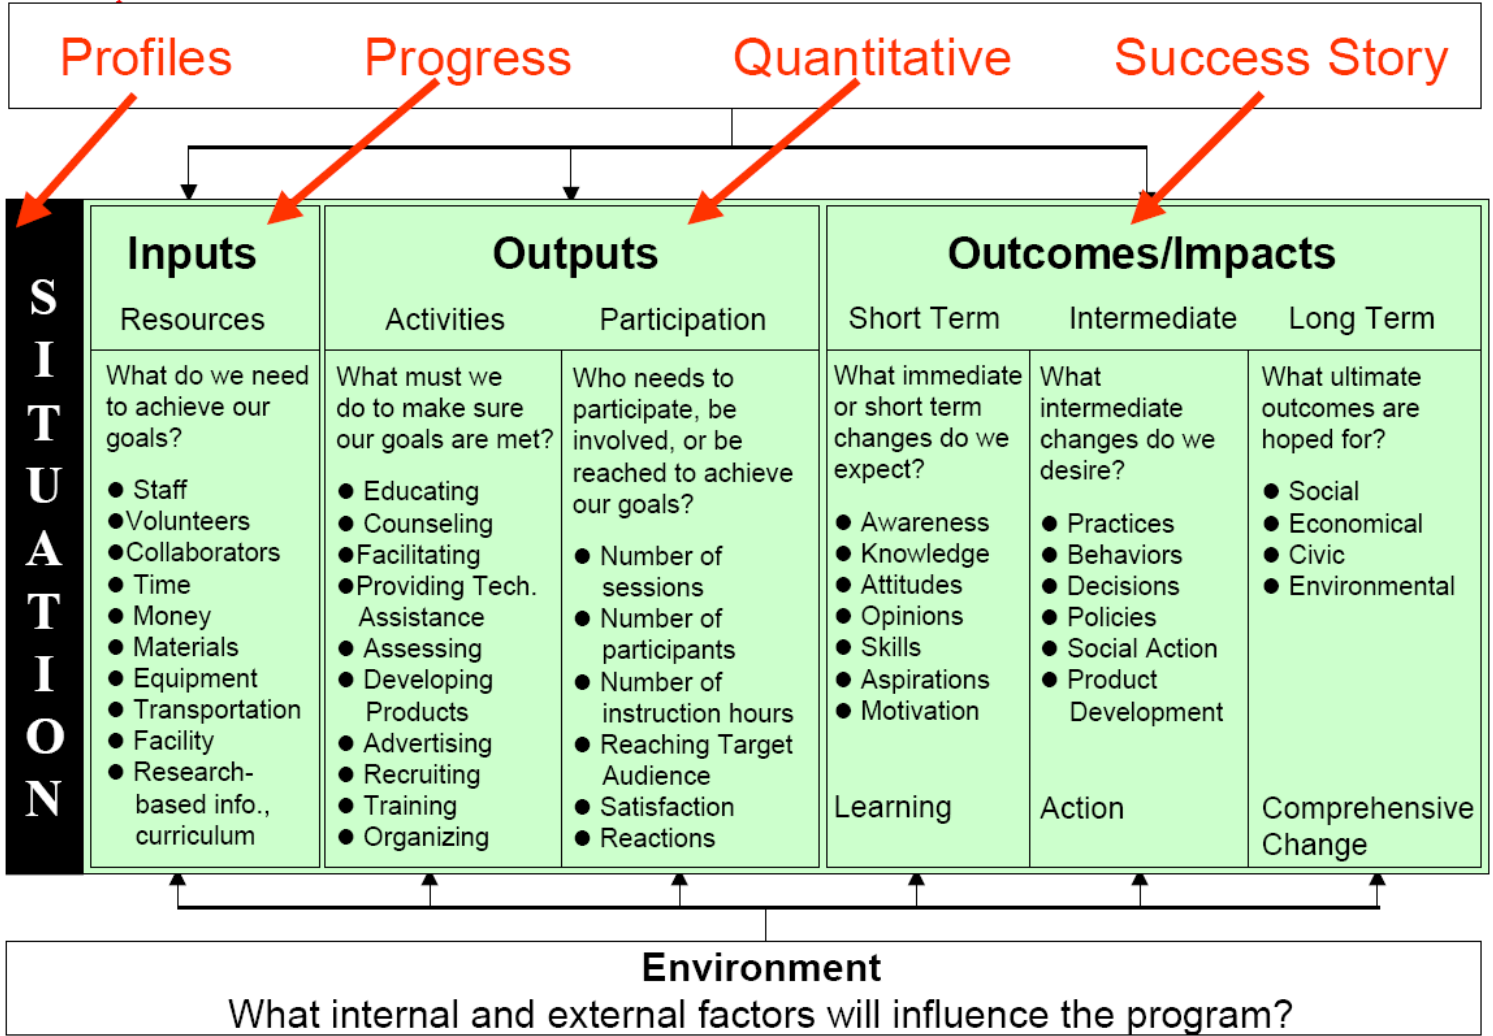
Profiles Progress Quantitative Success Story

SITUATION

| Inputs | Outputs | | Outcomes/Impacts | | |
|---|---|---|---|---|---|
| Resources | Activities | Participation | Short Term | Intermediate | Long Term |
| What do we need to achieve our goals? | What must we do to make sure our goals are met? | Who needs to participate, be involved, or be reached to achieve our goals? | What immediate or short term changes do we expect? | What intermediate changes do we desire? | What ultimate outcomes are hoped for? |
| ● Staff ●Volunteers ●Collaborators ● Time ● Money ● Materials ● Equipment ● Transportation ● Facility ● Research-based info., curriculum | ● Educating ● Counseling ●Facilitating ●Providing Tech. Assistance ● Assessing ● Developing Products ● Advertising ● Recruiting ● Training ● Organizing | ● Number of sessions ● Number of participants ● Number of instruction hours ● Reaching Target Audience ● Satisfaction ● Reactions | ● Awareness ● Knowledge ● Attitudes ● Opinions ● Skills ● Aspirations ● Motivation | ● Practices ● Behaviors ● Decisions ● Policies ● Social Action ● Product Development | ● Social ● Economical ● Civic ● Environmental |
| | | | Learning | Action | Comprehensive Change |

Environment
What internal and external factors will influence the program?